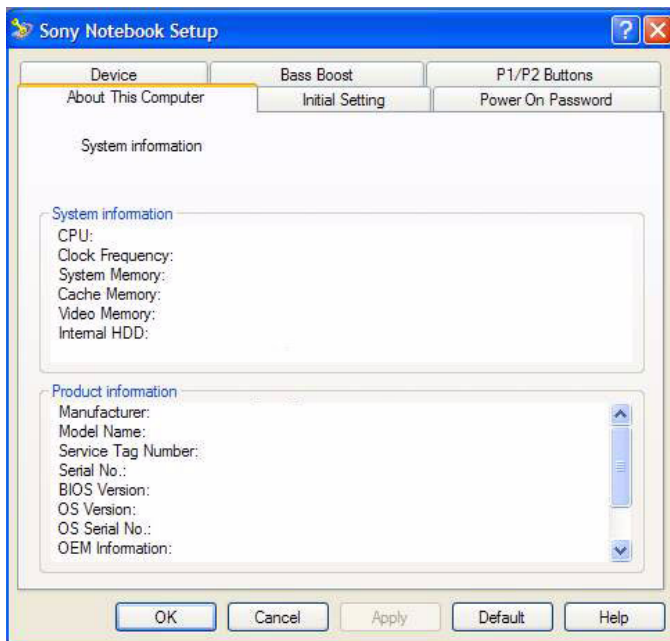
Sony Notebook Setup

Device
Bass Boost
P1/P2 Buttons
About This Computer
Initial Setting
Power On Password

System information

System information
CPU:
Clock Frequency:
System Memory:
Cache Memory:
Video Memory:
Internal HDD:

Product information
Manufacturer:
Model Name:
Service Tag Number:
Serial No.:
BIOS Version:
OS Version:
OS Serial No.:
OEM Information:

OK
Cancel
Apply
Default
Help